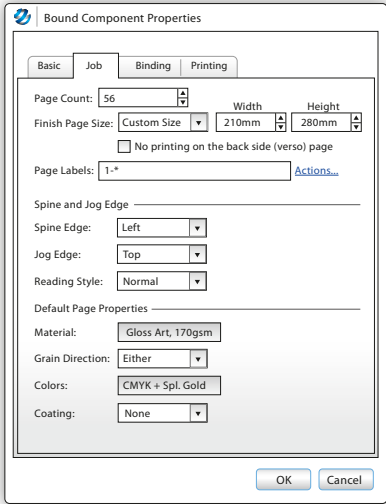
Bound Component Properties

Basic | Job | Binding | Printing

Page Count: 56

Width | Height

Finish Page Size: Custom Size 210mm 280mm

No printing on the back side (verso) page

Page Labels: 1-* Actions...

Spine and Jog Edge

Spine Edge: Left

Jog Edge: Top

Reading Style: Normal

Default Page Properties

Material: Gloss Art, 170gsm

Grain Direction: Either

Colors: CMYK + Spl. Gold

Coating: None

OK Cancel